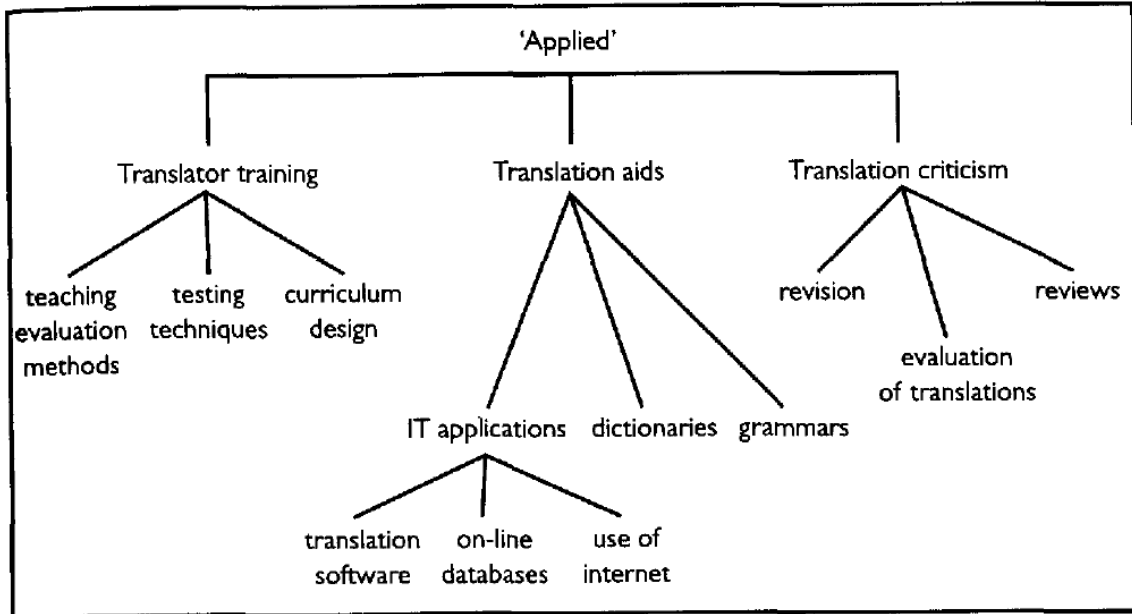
'Applied'

Translator training

Translation aids

Translation criticism

teaching evaluation methods

testing techniques

curriculum design

revision

evaluation of translations

reviews

IT applications

dictionaries

grammars

translation software

on-line databases

use of internet